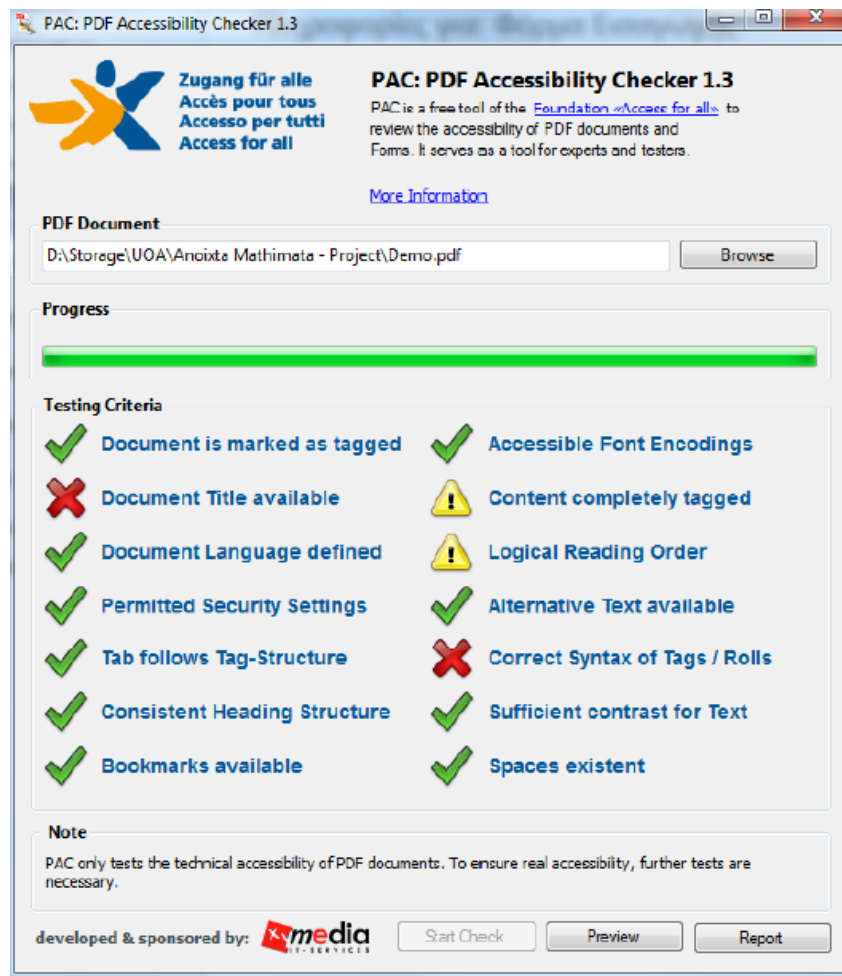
PAC: PDF Accessibility Checker 1.3

Zugang für alle
Accès pour tous
Accesso per tutti
Access for all

PAC: PDF Accessibility Checker 1.3

PAC is a free tool of the Foundation «Access for all» to review the accessibility of PDF documents and Forms. It serves as a tool for experts and testers.

More Information

PDF Document

D:\Storage\UOA\Anoixta Mathimata - Project\Demo.pdf

Browse

Progress

Testing Criteria

Document is marked as tagged
Document Title available
Document Language defined
Permitted Security Settings
Tab follows Tag-Structure
Consistent Heading Structure
Bookmarks available

Accessible Font Encodings
Content completely tagged
Logical Reading Order
Alternative Text available
Correct Syntax of Tags / Rolls
Sufficient contrast for Text
Spaces existent

Note

PAC only tests the technical accessibility of PDF documents. To ensure real accessibility, further tests are necessary.

developed & sponsored by: xymedia IT-SERVICES

Start Check

Preview

Report